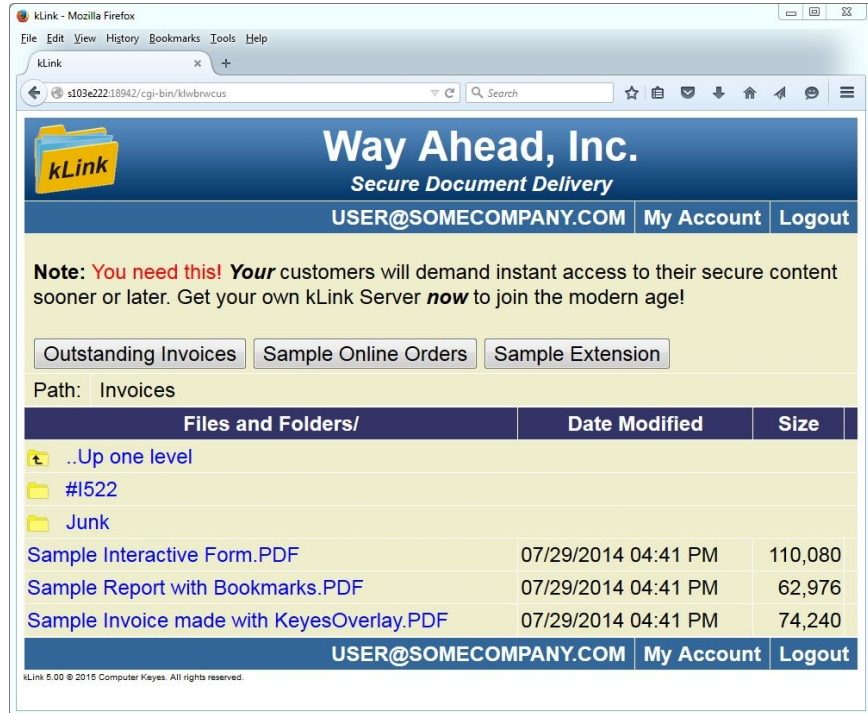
kLink - Mozilla Firefox

File Edit View History Bookmarks Tools Help

kLink

s103e222:18942/cgi-bin/klwbrwcus

Search

kLink

Way Ahead, Inc.

Secure Document Delivery

USER@SOMECOMPANY.COM | My Account | Logout

**Note:** You need this! ***Your*** customers will demand instant access to their secure content sooner or later. Get your own kLink Server ***now*** to join the modern age!

Outstanding Invoices | Sample Online Orders | Sample Extension

Path: Invoices

| Files and Folders/ | Date Modified | Size |
|---|---|---|
| ..Up one level | | |
| #I522 | | |
| Junk | | |
| Sample Interactive Form.PDF | 07/29/2014 04:41 PM | 110,080 |
| Sample Report with Bookmarks.PDF | 07/29/2014 04:41 PM | 62,976 |
| Sample Invoice made with KeyesOverlay.PDF | 07/29/2014 04:41 PM | 74,240 |

USER@SOMECOMPANY.COM | My Account | Logout

kLink 5.00 © 2015 Computer Keyes. All rights reserved.